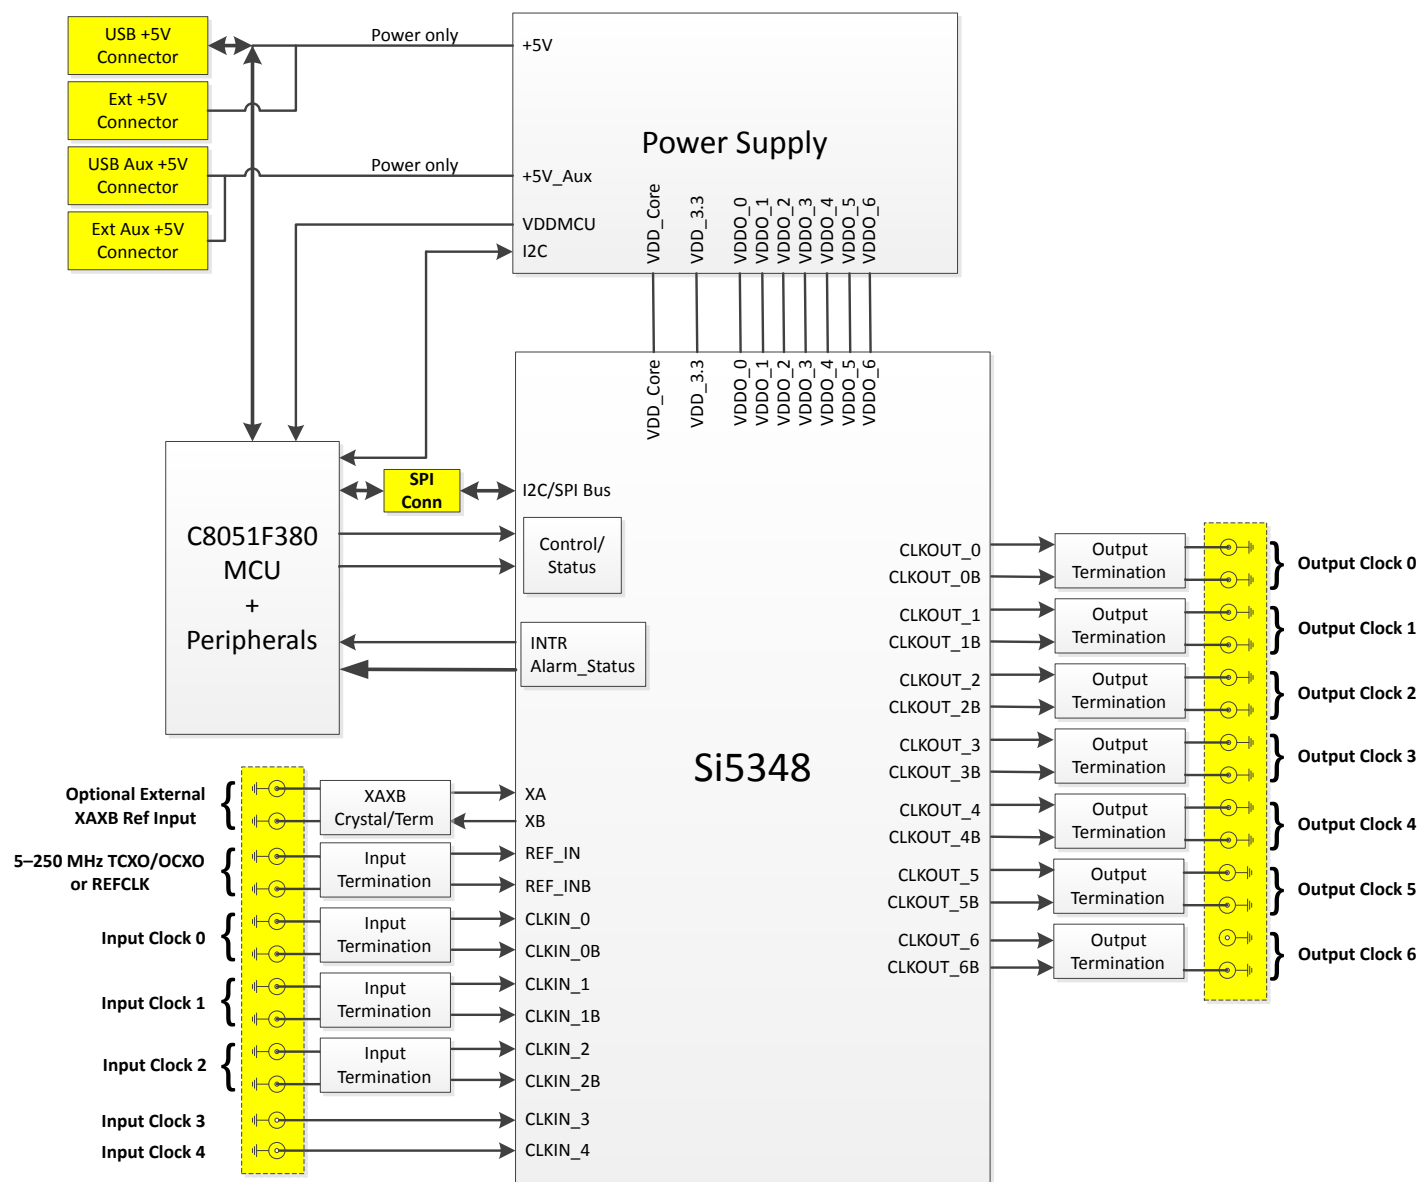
USB +5V Connector

Ext +5V Connector

USB Aux +5V Connector

Ext Aux +5V Connector

Power only

Power only

+5V

Power Supply

+5V_Aux

VDDMCU

I2C

VDD_Core

VDD_3.3

VDDO_0

VDDO_1

VDDO_2

VDDO_3

VDDO_4

VDDO_5

VDDO_6

VDD_Core

VDD_3.3

VDDO_0

VDDO_1

VDDO_2

VDDO_3

VDDO_4

VDDO_5

VDDO_6

C8051F380 MCU + Peripherals

SPI Conn

I2C/SPI Bus

Control/ Status

INTR Alarm_Status

Si5348

CLKOUT_0

CLKOUT_0B

Output Termination

Output Clock 0

CLKOUT_1

CLKOUT_1B

Output Termination

Output Clock 1

CLKOUT_2

CLKOUT_2B

Output Termination

Output Clock 2

CLKOUT_3

CLKOUT_3B

Output Termination

Output Clock 3

CLKOUT_4

CLKOUT_4B

Output Termination

Output Clock 4

CLKOUT_5

CLKOUT_5B

Output Termination

Output Clock 5

CLKOUT_6

CLKOUT_6B

Output Termination

Output Clock 6

Optional External XAXB Ref Input

XAXB Crystal/Term

XA

XB

5–250 MHz TCXO/OCXO or REFCLK

Input Termination

REF_IN

REF_INB

Input Clock 0

Input Termination

CLKIN_0

CLKIN_0B

Input Clock 1

Input Termination

CLKIN_1

CLKIN_1B

Input Clock 2

Input Termination

CLKIN_2

CLKIN_2B

Input Clock 3

CLKIN_3

Input Clock 4

CLKIN_4